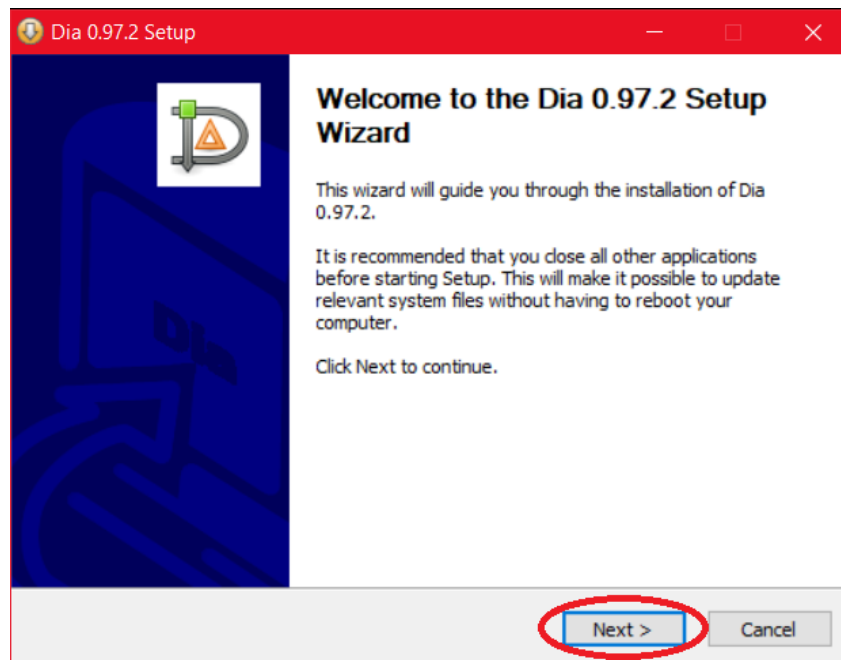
Dia 0.97.2 Setup

Welcome to the Dia 0.97.2 Setup Wizard

This wizard will guide you through the installation of Dia 0.97.2.

It is recommended that you close all other applications before starting Setup. This will make it possible to update relevant system files without having to reboot your computer.

Click Next to continue.

Next >

Cancel